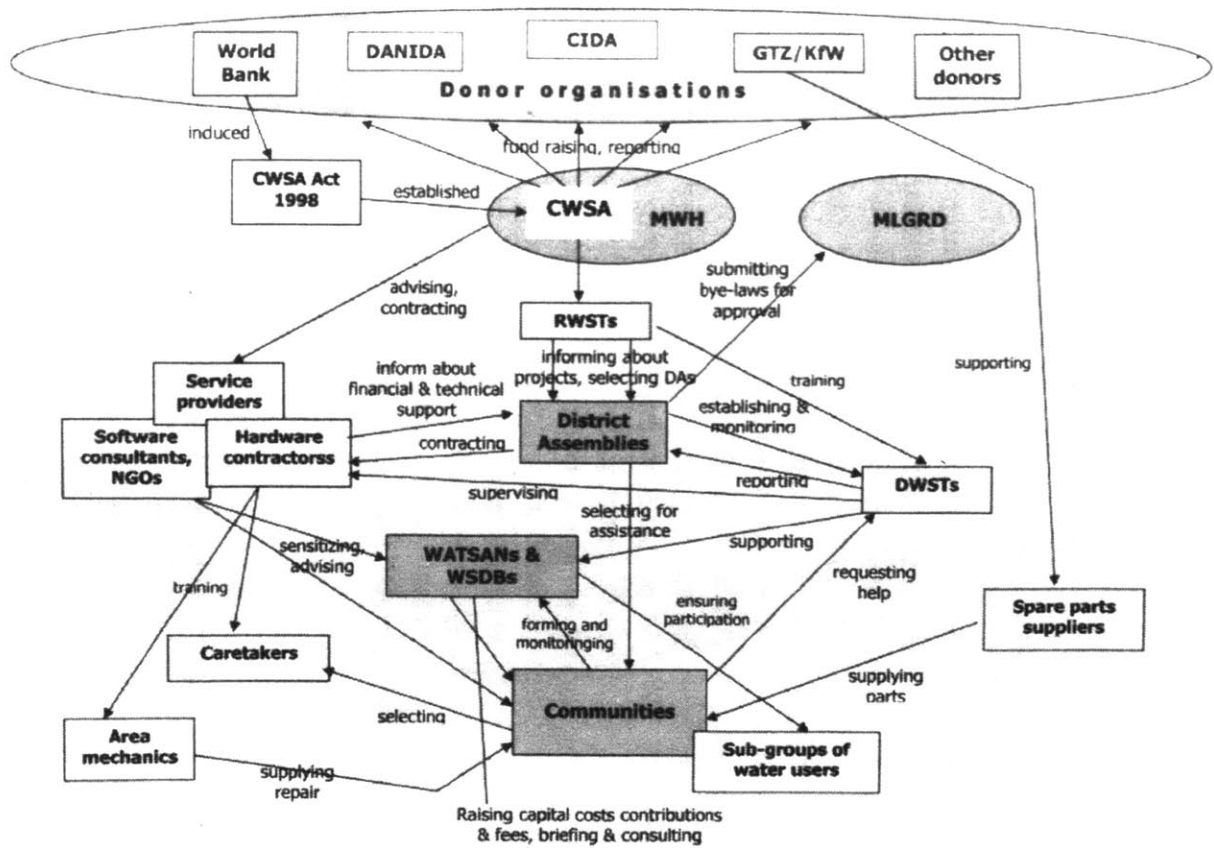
World Bank

DANIDA

CIDA

GTZ/KfW

Other donors

Donor organisations

induced

fund raising, reporting

CWSA Act 1998

established

CWSA

MWH

MLGRD

advising, contracting

submitting bye-laws for approval

RWSTs

supporting

Service providers

inform about financial & technical support

informing about projects, selecting DAs

training

Software consultants, NGOs

Hardware contractorss

District Assemblies

establishing & monitoring

contracting

reporting

supervising

DWSTs

selecting for assistance

sensitizing, advising

WATSANs & WSDBs

supporting

training

requesting help

ensuring participation

forming and monitoringing

Spare parts suppliers

Caretakers

supplying parts

selecting

Communities

Area mechanics

supplying repair

Sub-groups of water users

Raising capital costs contributions & fees, briefing & consulting